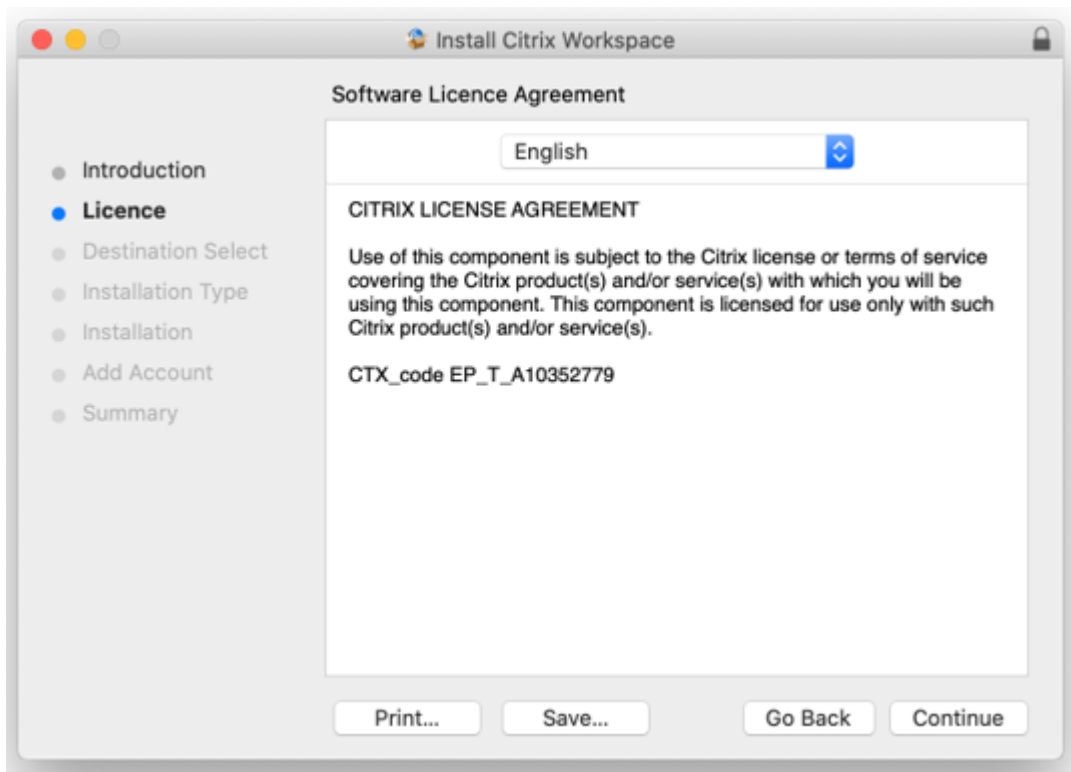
Install Citrix Workspace

Software Licence Agreement

English

Introduction
Licence
Destination Select
Installation Type
Installation
Add Account
Summary

CITRIX LICENSE AGREEMENT

Use of this component is subject to the Citrix license or terms of service covering the Citrix product(s) and/or service(s) with which you will be using this component. This component is licensed for use only with such Citrix product(s) and/or service(s).

CTX_code EP_T_A10352779

Print...
Save...
Go Back
Continue